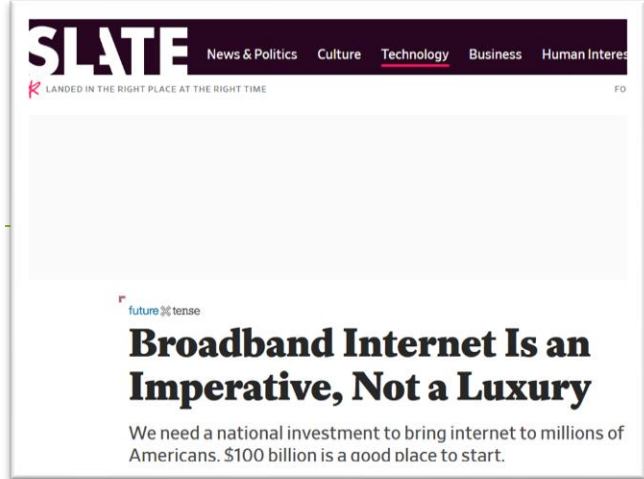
SLATE News & Politics Culture Technology Business Human Interes

LANDED IN THE RIGHT PLACE AT THE RIGHT TIME FO

future tense

Broadband Internet Is an Imperative, Not a Luxury

We need a national investment to bring internet to millions of Americans. $100 billion is a good place to start.